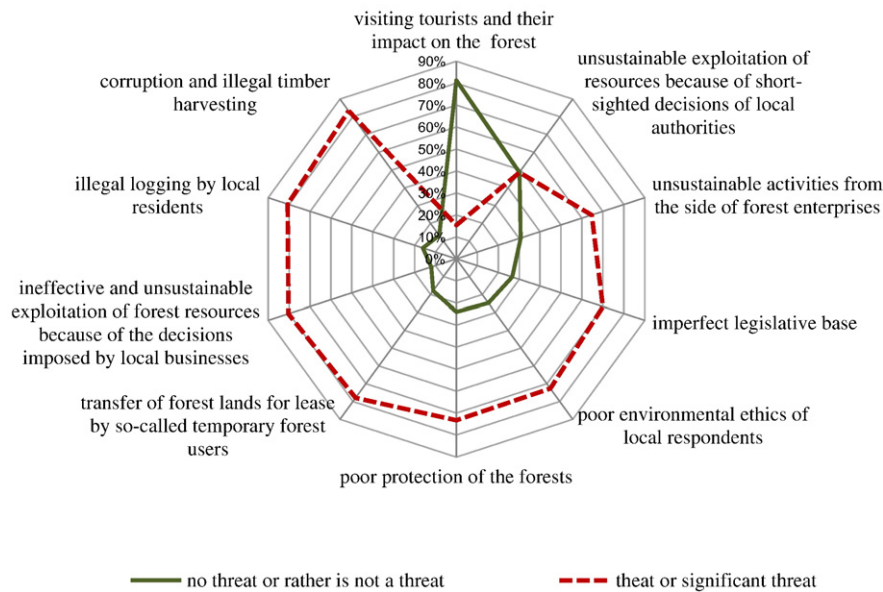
visiting tourists and their impact on the forest

unsustainable exploitation of resources because of short-sighted decisions of local authorities

unsustainable activities from the side of forest enterprises

imperfect legislative base

poor environmental ethics of local respondents

poor protection of the forests

transfer of forest lands for lease by so-called temporary forest users

ineffective and unsustainable exploitation of forest resources because of the decisions imposed by local businesses

illegal logging by local residents

corruption and illegal timber harvesting

90%
80%
70%
60%
50%
40%
30%
20%
10%
0%

no threat or rather is not a threat

theat or significant threat